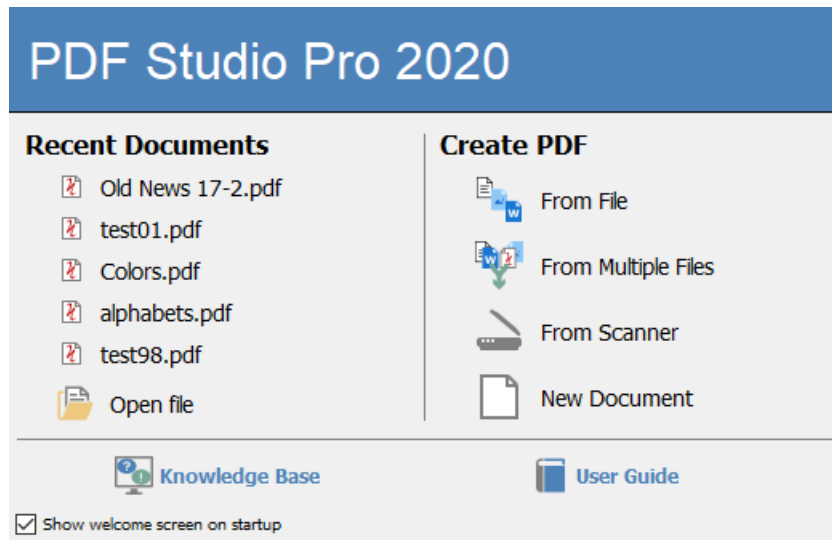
PDF Studio Pro 2020

Recent Documents

Old News 17-2.pdf

test01.pdf

Colors.pdf

alphabets.pdf

test98.pdf

Open file

Create PDF

From File

From Multiple Files

From Scanner

New Document

Knowledge Base

User Guide

Show welcome screen on startup